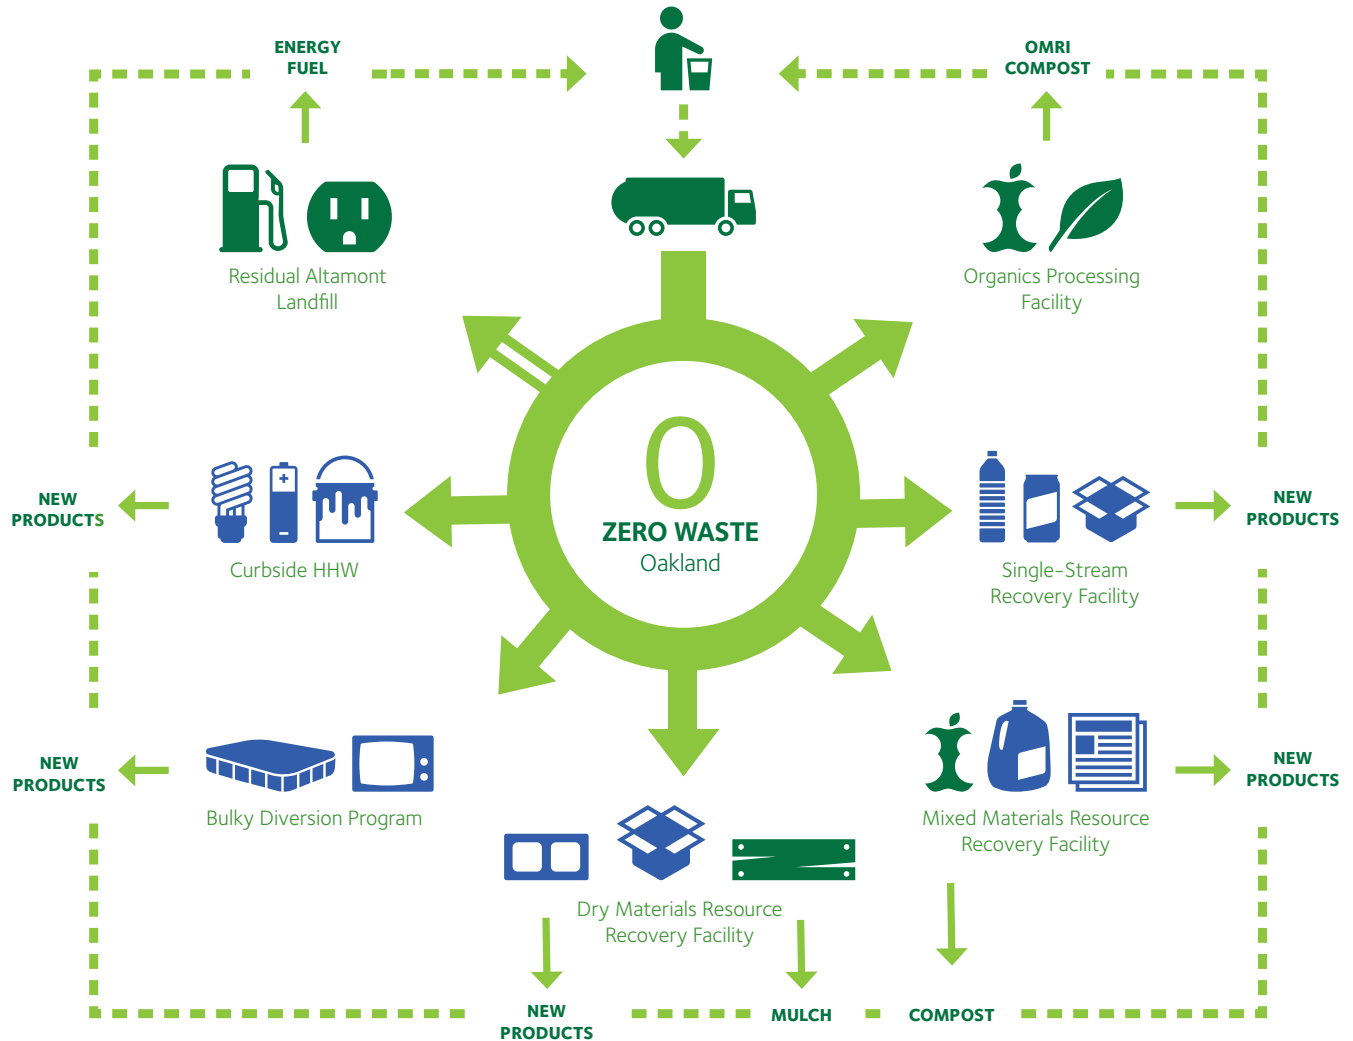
ENERGY
FUEL

OMRI
COMPOST

Residual Altamont
Landfill

Organics Processing
Facility

0
ZERO WASTE
Oakland

NEW
PRODUCTS

Curbside HHW

Single-Stream
Recovery Facility

NEW
PRODUCTS

NEW
PRODUCTS

Bulky Diversion Program

Mixed Materials Resource
Recovery Facility

NEW
PRODUCTS

Dry Materials Resource
Recovery Facility

NEW
PRODUCTS

MULCH

COMPOST